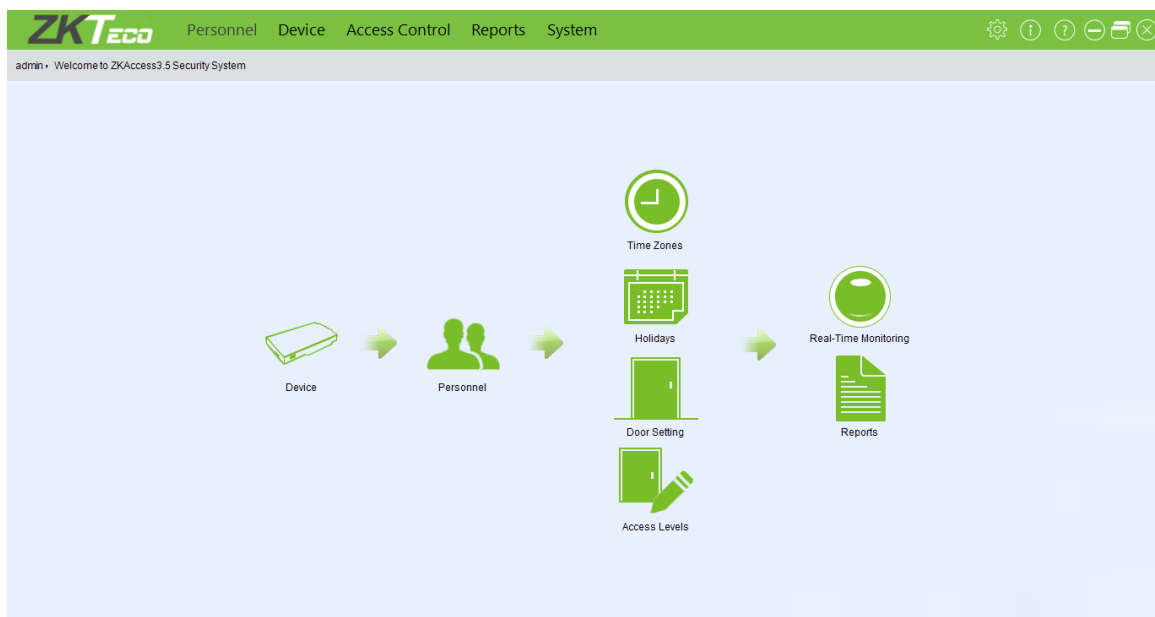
ZKTeco Personnel Device Access Control Reports System

admin ▸ Welcome to ZKAccess3.5 Security System

Time Zones

Holidays

Real-Time Monitoring

Device

Personnel

Door Setting

Reports

Access Levels